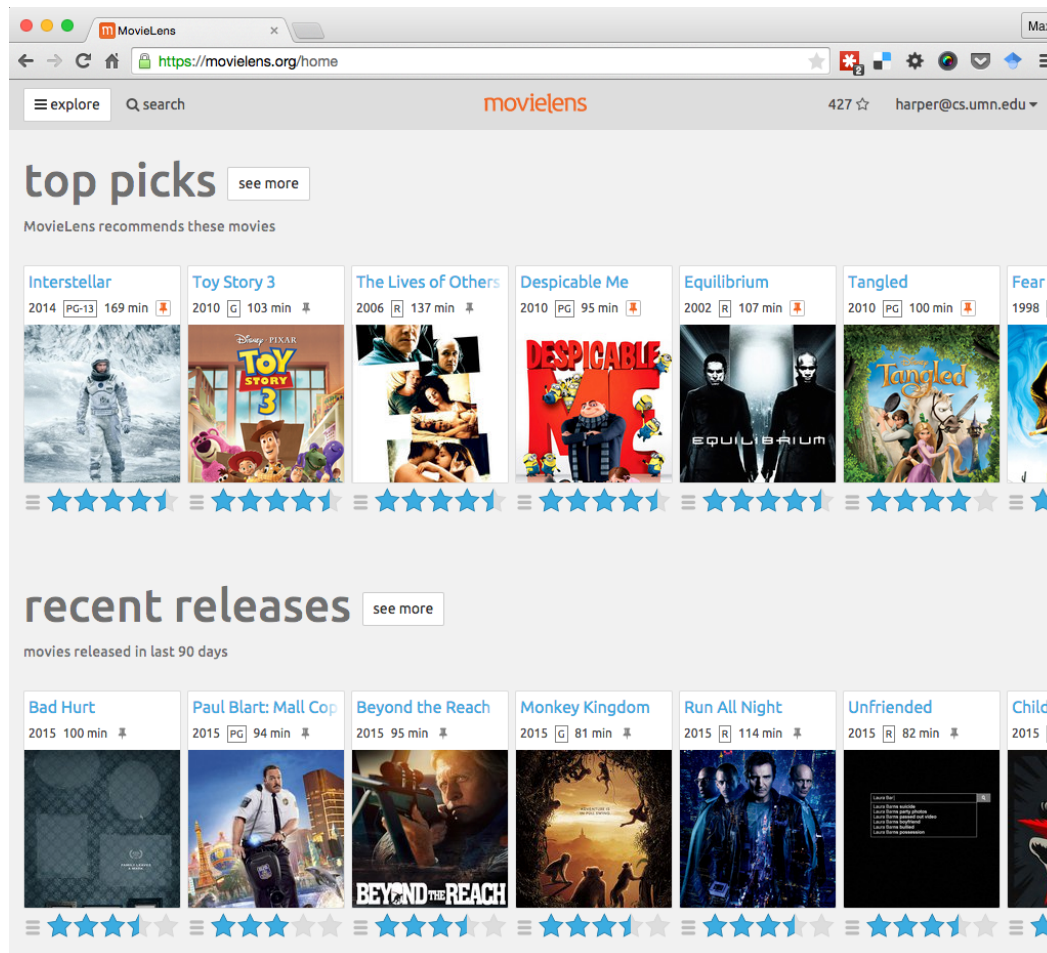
MovieLens ×

Max

https://movielens.org/home

≡ explore   search   movielens   427 ☆   harper@cs.umn.edu

top picks   see more

MovieLens recommends these movies

Interstellar
2014 PG-13 169 min

Toy Story 3
2010 G 103 min

DISNEY PIXAR TOY STORY 3

The Lives of Others
2006 R 137 min

Despicable Me
2010 PG 95 min

DESPICABLE ME

Equilibrium
2002 R 107 min

EQUILIBRIUM

Tangled
2010 PG 100 min

Disney Tangled

Fear
1998

recent releases   see more

movies released in last 90 days

Bad Hurt
2015 100 min

Paul Blart: Mall Cop
2015 PG 94 min

Beyond the Reach
2015 95 min

BEYOND THE REACH

Monkey Kingdom
2015 G 81 min

Run All Night
2015 R 114 min

Unfriended
2015 R 82 min

Laura Barns suicide
Laura Barns party photos
Laura Barns passed out video
Laura Barns boyfriend
Laura Barns bullied
Laura Barns possession

Child
2015